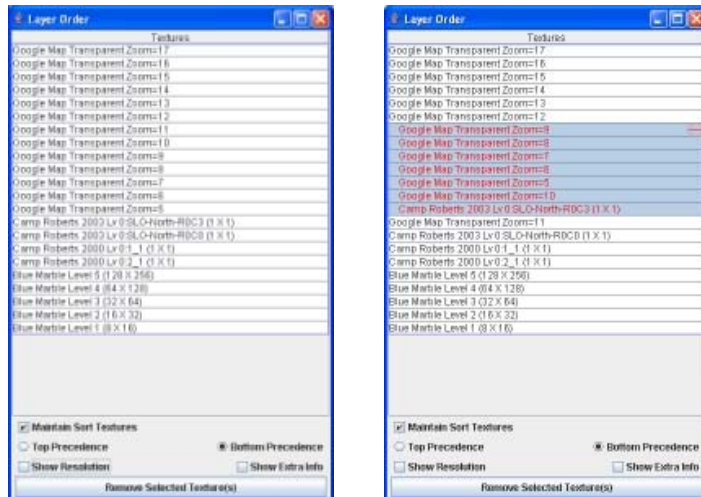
Layer Order

Textures

Google Map Transparent Zoom=17
Google Map Transparent Zoom=16
Google Map Transparent Zoom=15
Google Map Transparent Zoom=14
Google Map Transparent Zoom=13
Google Map Transparent Zoom=12
Google Map Transparent Zoom=11
Google Map Transparent Zoom=10
Google Map Transparent Zoom=9
Google Map Transparent Zoom=8
Google Map Transparent Zoom=7
Google Map Transparent Zoom=6
Google Map Transparent Zoom=5
Camp Roberts 2003 Lv:0:SLO-North-RBC3 (1 X 1)
Camp Roberts 2003 Lv:0:SLO-North-RBC8 (1 X 1)
Camp Roberts 2000 Lv:0:1_1 (1 X 1)
Camp Roberts 2000 Lv:0:2_1 (1 X 1)
Blue Marble Level 5 (128 X 256)
Blue Marble Level 4 (64 X 128)
Blue Marble Level 3 (32 X 64)
Blue Marble Level 2 (16 X 32)
Blue Marble Level 1 (8 X 16)

Maintain Sort Textures
Top Precedence
Bottom Precedence
Show Resolution
Show Extra Info
Remove Selected Texture(s)

Layer Order

Textures

Google Map Transparent Zoom=17
Google Map Transparent Zoom=16
Google Map Transparent Zoom=15
Google Map Transparent Zoom=14
Google Map Transparent Zoom=13
Google Map Transparent Zoom=12
Google Map Transparent Zoom=9
Google Map Transparent Zoom=8
Google Map Transparent Zoom=7
Google Map Transparent Zoom=6
Google Map Transparent Zoom=5
Google Map Transparent Zoom=10
Camp Roberts 2003 Lv:0:SLO-North-RBC3 (1 X 1)
Google Map Transparent Zoom=11
Camp Roberts 2003 Lv:0:SLO-North-RBC8 (1 X 1)
Camp Roberts 2000 Lv:0:1_1 (1 X 1)
Camp Roberts 2000 Lv:0:2_1 (1 X 1)
Blue Marble Level 5 (128 X 256)
Blue Marble Level 4 (64 X 128)
Blue Marble Level 3 (32 X 64)
Blue Marble Level 2 (16 X 32)
Blue Marble Level 1 (8 X 16)

Maintain Sort Textures
Top Precedence
Bottom Precedence
Show Resolution
Show Extra Info
Remove Selected Texture(s)